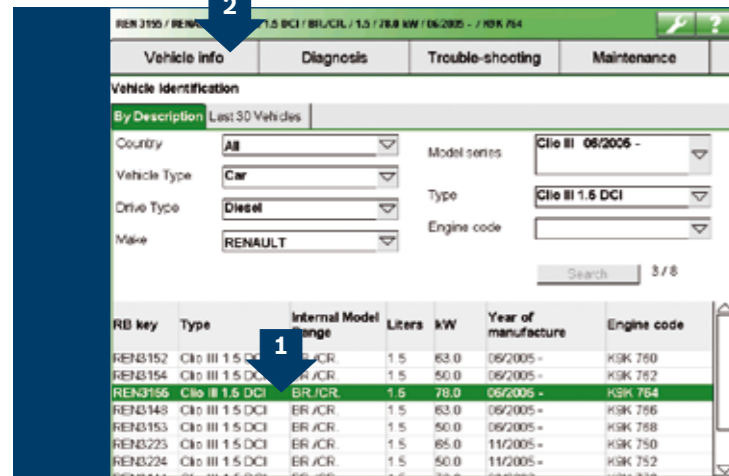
REN 3155 / RENA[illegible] 1.5 DCI / BR./CR. / 1.5 / 78.0 kW / 06/2005 - / K9K 764

2

Vehicle info | Diagnosis | Trouble-shooting | Maintenance

Vehicle Identification

By Description | Last 30 Vehicles

Country: All
Vehicle Type: Car
Drive Type: Diesel
Make: RENAULT

Model series: Clio III 06/2005 -
Type: Clio III 1.5 DCI
Engine code:

Search 3 / 8

1

| RB key | Type | Internal Model Range | Liters | kW | Year of manufacture | Engine code |
|---|---|---|---|---|---|---|
| REN3152 | Clio III 1.5 DCI | BR./CR. | 1.5 | 63.0 | 06/2005 - | K9K 760 |
| REN3154 | Clio III 1.5 DCI | BR./CR. | 1.5 | 50.0 | 06/2005 - | K9K 762 |
| REN3155 | Clio III 1.5 DCI | BR./CR. | 1.5 | 78.0 | 06/2005 - | K9K 764 |
| REN3148 | Clio III 1.5 DCI | BR./CR. | 1.5 | 63.0 | 06/2005 - | K9K 766 |
| REN3153 | Clio III 1.5 DCI | BR./CR. | 1.5 | 50.0 | 06/2005 - | K9K 768 |
| REN3223 | Clio III 1.5 DCI | BR./CR. | 1.5 | 65.0 | 11/2005 - | K9K 750 |
| REN3224 | Clio III 1.5 DCI | BR./CR. | 1.5 | 50.0 | 11/2005 - | K9K 752 |